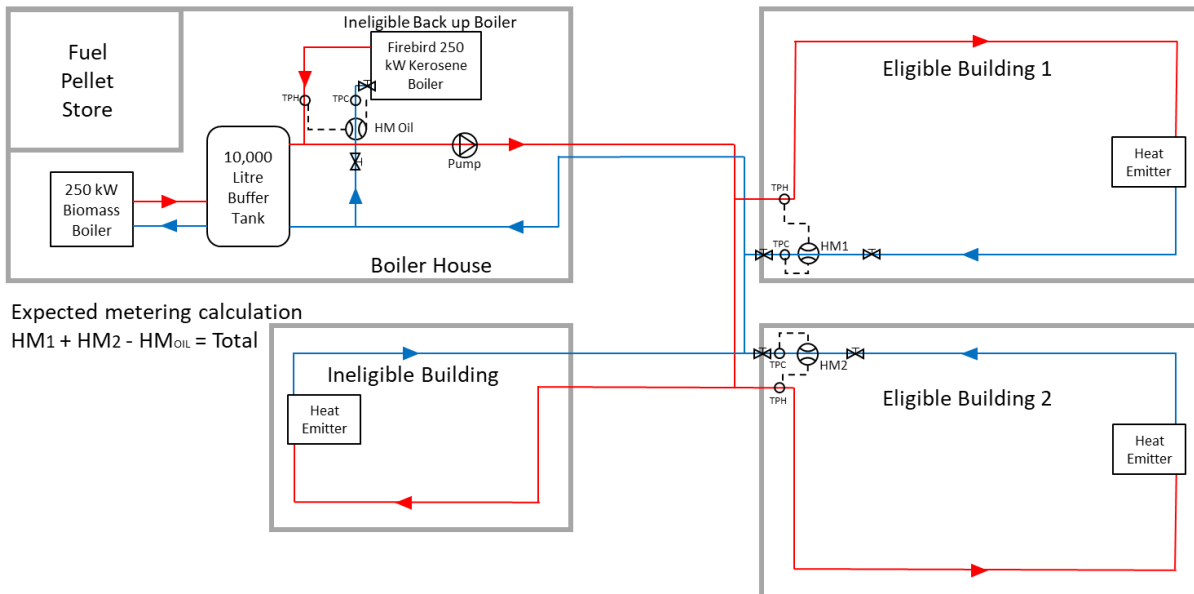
Fuel Pellet Store

Ineligible Back up Boiler

Firebird 250 kW Kerosene Boiler

TPH

TPC

HM Oil

10,000 Litre Buffer Tank

Pump

250 kW Biomass Boiler

Boiler House

Eligible Building 1

Heat Emitter

TPH

TPC

HM1

Expected metering calculation
HM1 + HM2 - HM$_{OIL}$ = Total

Ineligible Building

Heat Emitter

TPC

HM2

TPH

Eligible Building 2

Heat Emitter